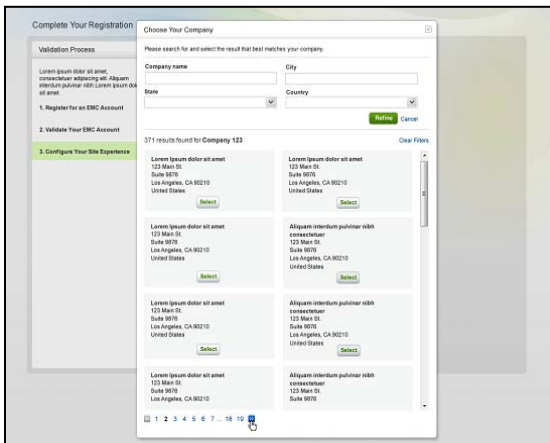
Complete Your Registration

Validation Process

Lorem ipsum dolor sit amet, consectetuer adipiscing elit. Aliquam interdum pulvinar nibh Lorem ipsum dolor sit amet.

1. Register for an EMC Account

2. Validate Your EMC Account

3. Configure Your Site Experience

Choose Your Company

Please search for and select the result that best matches your company.

Company name

City

State

Country

Refine Cancel

371 results found for Company 123

Clear Filters

Lorem Ipsum dolor sit amet
123 Main St.
Suite 9876
Los Angeles, CA 90210
United States
Select

Lorem Ipsum dolor sit amet
123 Main St.
Suite 9876
Los Angeles, CA 90210
United States
Select

Lorem Ipsum dolor sit amet
123 Main St.
Suite 9876
Los Angeles, CA 90210
United States
Select

Aliquam interdum pulvinar nibh consectetuer
123 Main St.
Suite 9876
Los Angeles, CA 90210
United States
Select

Lorem Ipsum dolor sit amet
123 Main St.
Suite 9876
Los Angeles, CA 90210
United States
Select

Aliquam interdum pulvinar nibh consectetuer
123 Main St.
Suite 9876
Los Angeles, CA 90210
United States
Select

Lorem Ipsum dolor sit amet
123 Main St.
Suite 9876
Los Angeles, CA 90210

Aliquam interdum pulvinar nibh consectetuer
123 Main St.
Suite 9876

1 2 3 4 5 6 7 ... 18 19